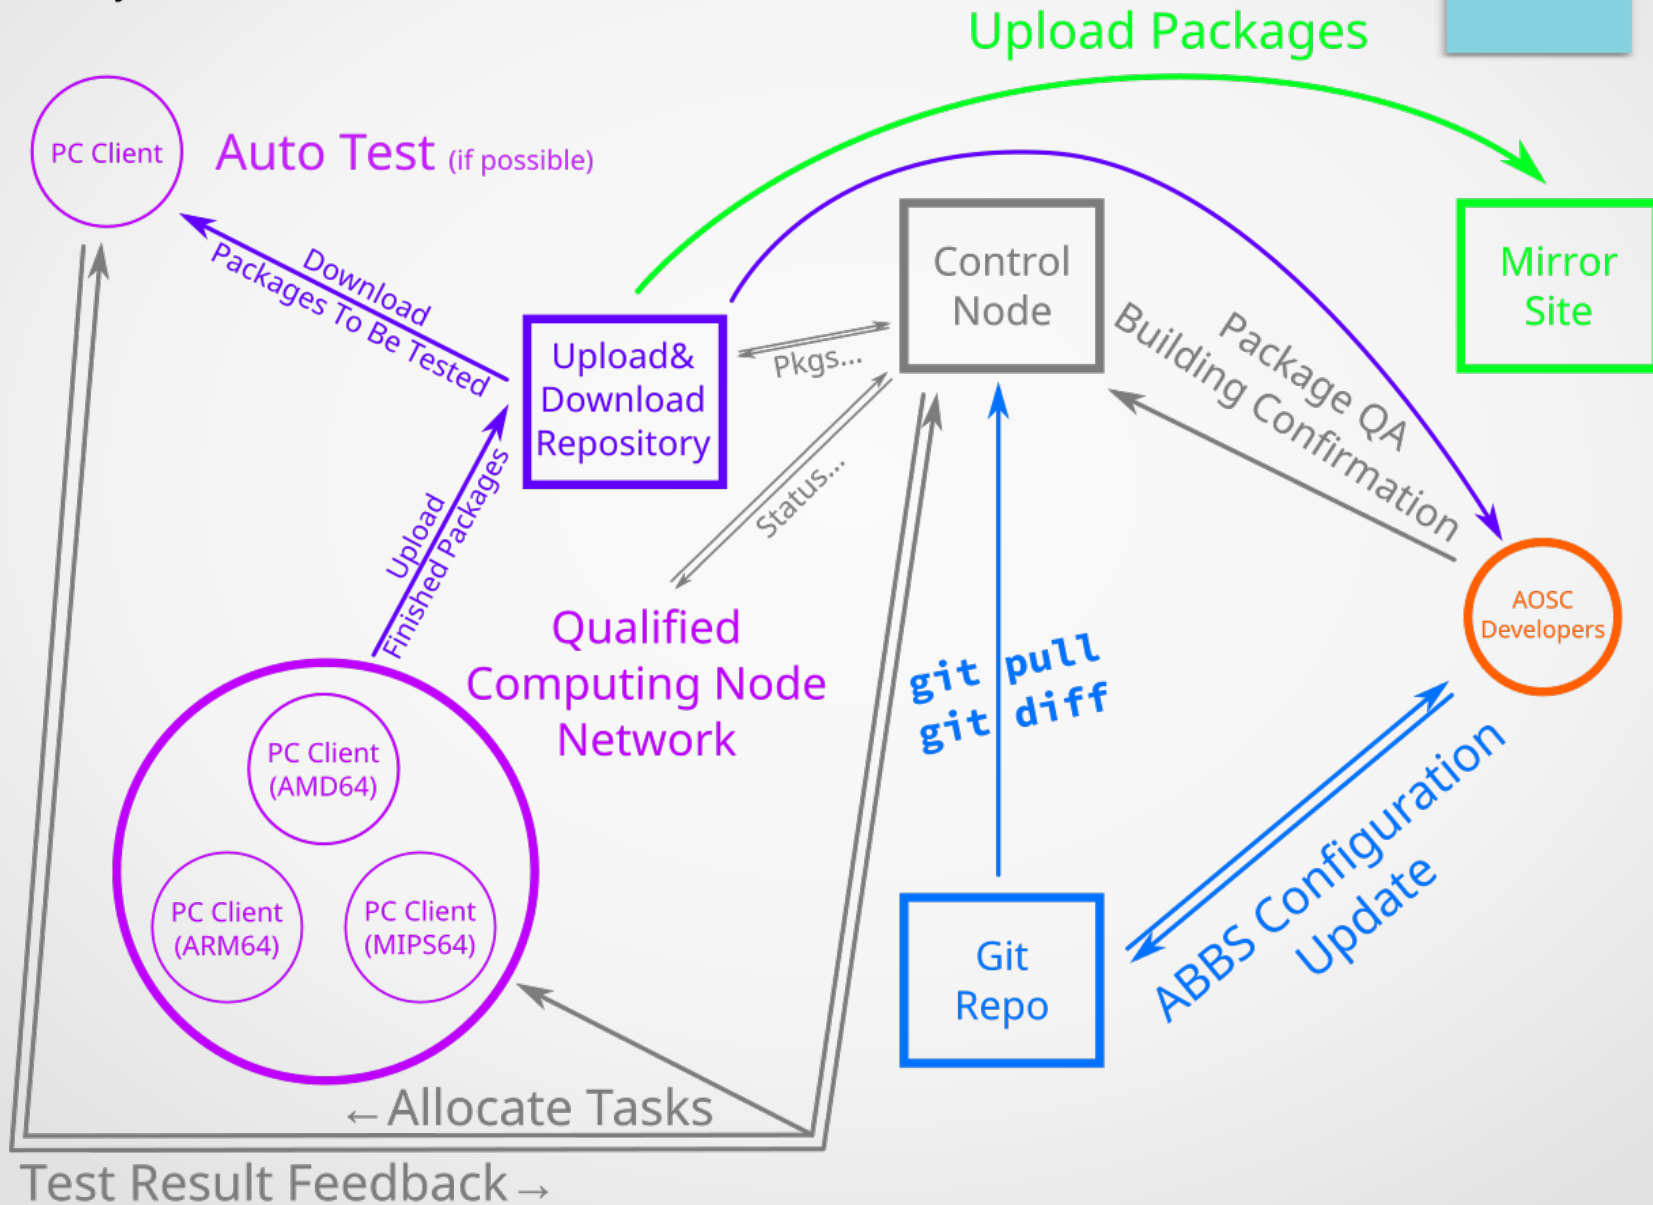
Upload Packages

PC Client

Auto Test (if possible)

Download Packages To Be Tested

Upload& Download Repository

Pkgs...

Control Node

Mirror Site

Package QA Building Confirmation

Status...

Upload Finished Packages

Qualified Computing Node Network

git pull
git diff

AOSC Developers

PC Client (AMD64)

PC Client (ARM64)

PC Client (MIPS64)

Git Repo

ABBS Configuration Update

←Allocate Tasks

Test Result Feedback→